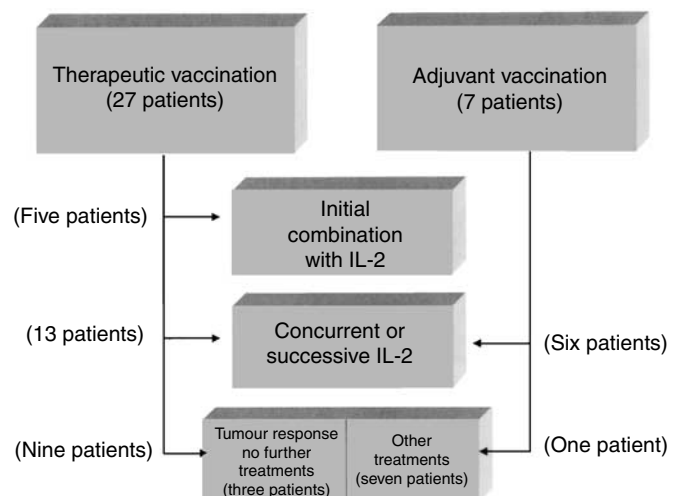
Therapeutic vaccination
(27 patients)

Adjuvant vaccination
(7 patients)

(Five patients)

Initial combination with IL-2

(13 patients)

Concurrent or successive IL-2

(Six patients)

(Nine patients)

Tumour response no further treatments (three patients)

Other treatments (seven patients)

(One patient)